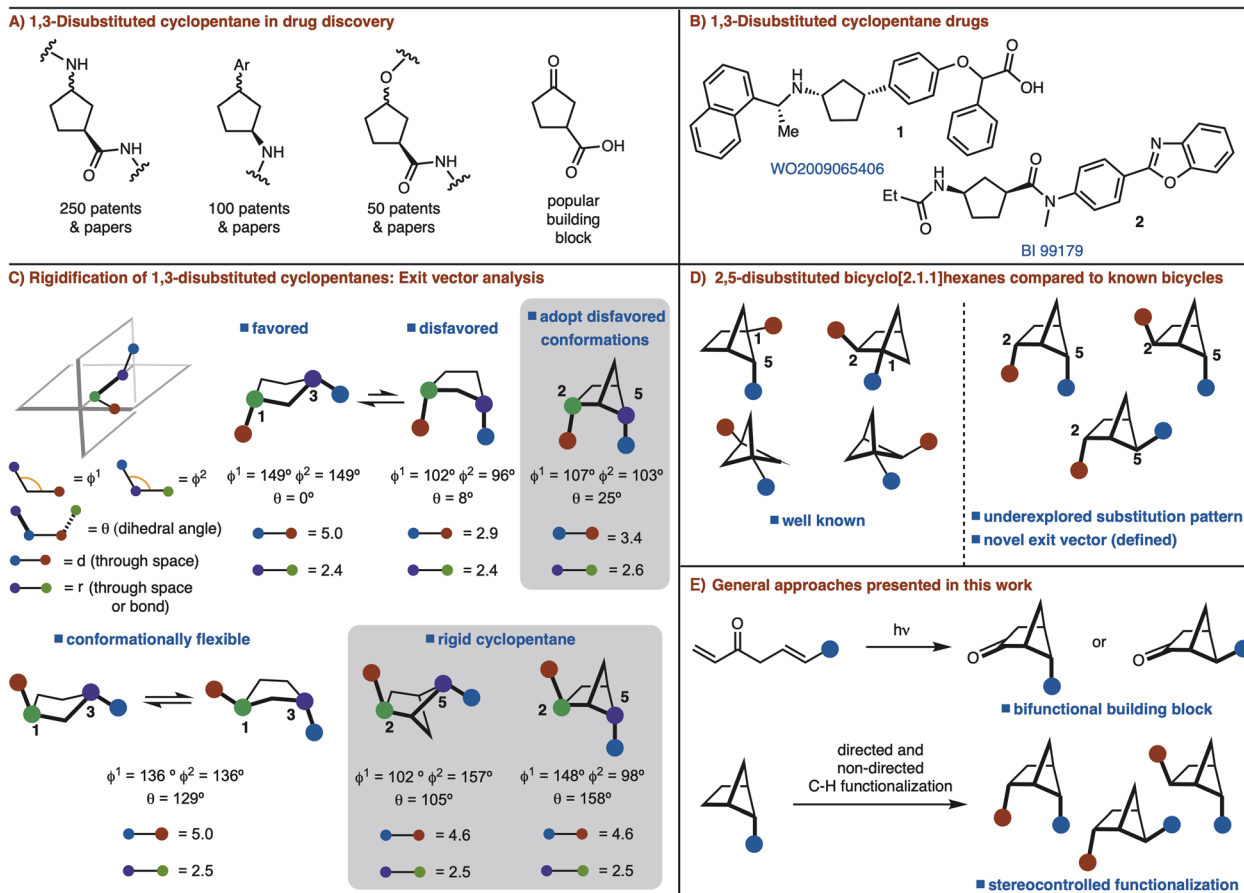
A) 1,3-Disubstituted cyclopentane in drug discovery

NH
NH
250 patents & papers

Ar
NH
100 patents & papers

O
NH
50 patents & papers

O
OH
popular building block

B) 1,3-Disubstituted cyclopentane drugs

H
N
Me
1
O
OH
O
WO2009065406

Et
H
N
O
O
N
N
O
2
BI 99179

C) Rigidification of 1,3-disubstituted cyclopentanes: Exit vector analysis

= $\phi^1$
= $\phi^2$
= θ (dihedral angle)
= d (through space)
= r (through space or bond)

■ favored
1
3
$\phi^1$ = 149º $\phi^2$ = 149º
θ = 0º
= 5.0
= 2.4

■ disfavored
$\phi^1$ = 102º $\phi^2$ = 96º
θ = 8º
= 2.9
= 2.4

■ adopt disfavored conformations
2
5
$\phi^1$ = 107º $\phi^2$ = 103º
θ = 25º
= 3.4
= 2.6

■ conformationally flexible
1
3
1
3
$\phi^1$ = 136 º $\phi^2$ = 136º
θ = 129º
= 5.0
= 2.5

■ rigid cyclopentane
2
5
$\phi^1$ = 102 º $\phi^2$ = 157º
θ = 105º
= 4.6
= 2.5

2
5
$\phi^1$ = 148º $\phi^2$ = 98º
θ = 158º
= 4.6
= 2.5

D) 2,5-disubstituted bicyclo[2.1.1]hexanes compared to known bicycles

1
5
2
1
■ well known

2
5
2
5
2
5
■ underexplored substitution pattern
■ novel exit vector (defined)

E) General approaches presented in this work

O
hν
O
or
O
■ bifunctional building block

directed and non-directed C-H functionalization
■ stereocontrolled functionalization